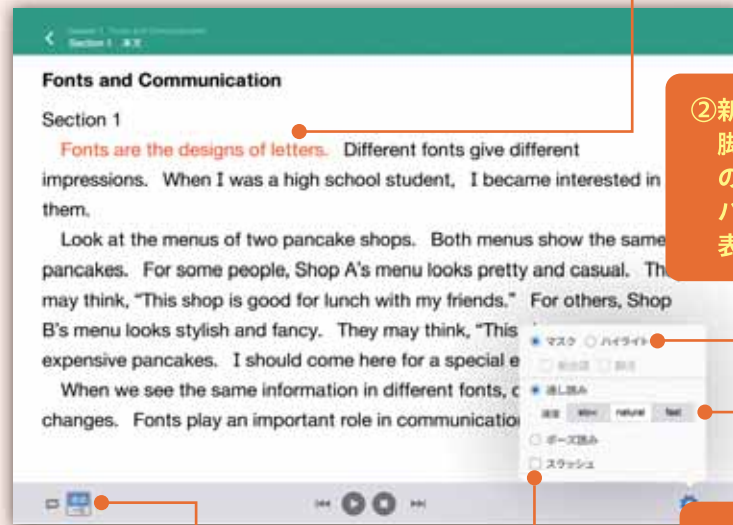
Section 1

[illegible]

Fonts and Communication

Section 1

Fonts are the designs of letters. Different fonts give different impressions. When I was a high school student, I became interested in them.

Look at the menus of two pancake shops. Both menus show the same pancakes. For some people, Shop A's menu looks pretty and casual. Th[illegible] may think, "This shop is good for lunch with my friends." For others, Shop B's menu looks stylish and fancy. They may think, "This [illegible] expensive pancakes. I should come here for a special e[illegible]

When we see the same information in different fonts, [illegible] changes. Fonts play an important role in communicatio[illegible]

②新
脚
の
バ
表

マスク ハイライト
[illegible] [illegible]
通し読み
速度 slow natural fast
ポーズ読み
スラッシュ